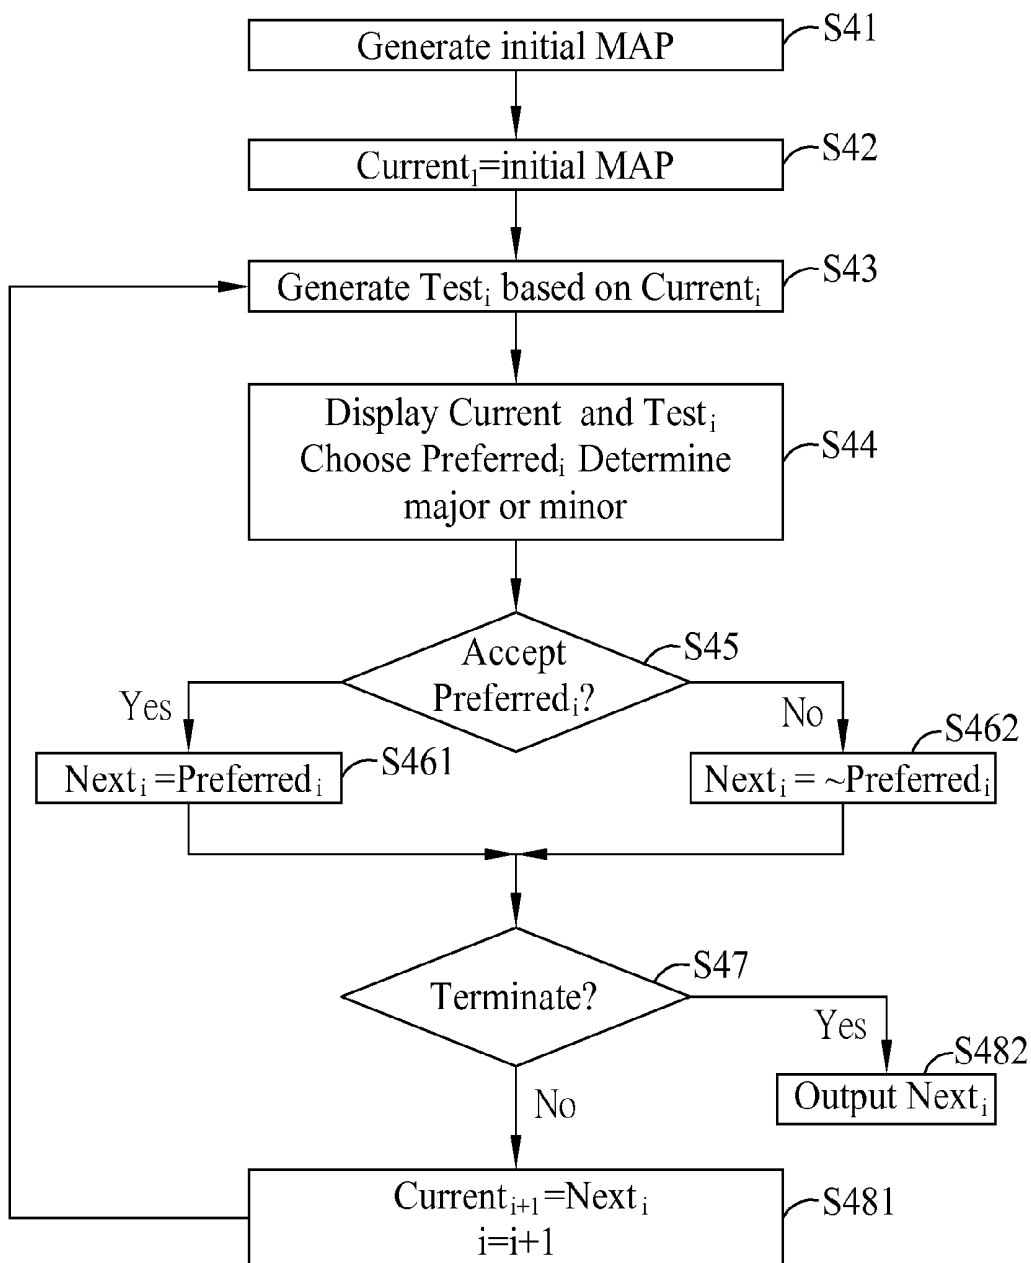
Generate initial MAP
S41

Current$_1$=initial MAP
S42

Generate Test$_i$ based on Current$_i$
S43

Display Current and Test$_i$ Choose Preferred$_i$ Determine major or minor
S44

Accept Preferred$_i$?
S45

Yes

No

Next$_i$ =Preferred$_i$
S461

Next$_i$ = ~Preferred$_i$
S462

Terminate?
S47

Yes

Output Next$_i$
S482

No

Current$_{i+1}$=Next$_i$
i=i+1
S481